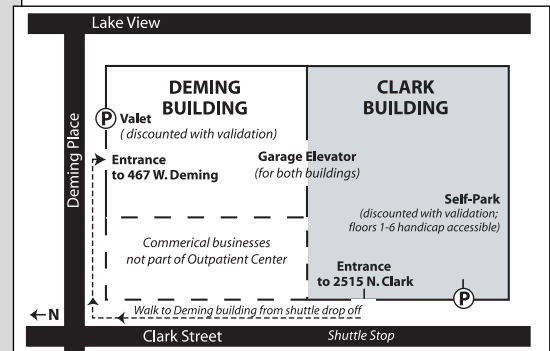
Lake View

Deming Place

DEMING BUILDING

CLARK BUILDING

P Valet
(discounted with validation)

Entrance to 467 W. Deming

Garage Elevator
(for both buildings)

Self-Park
(discounted with validation; floors 1-6 handicap accessible)

Commerical businesses not part of Outpatient Center

Entrance to 2515 N. Clark

P

←N

Walk to Deming building from shuttle drop off

Clark Street

Shuttle Stop